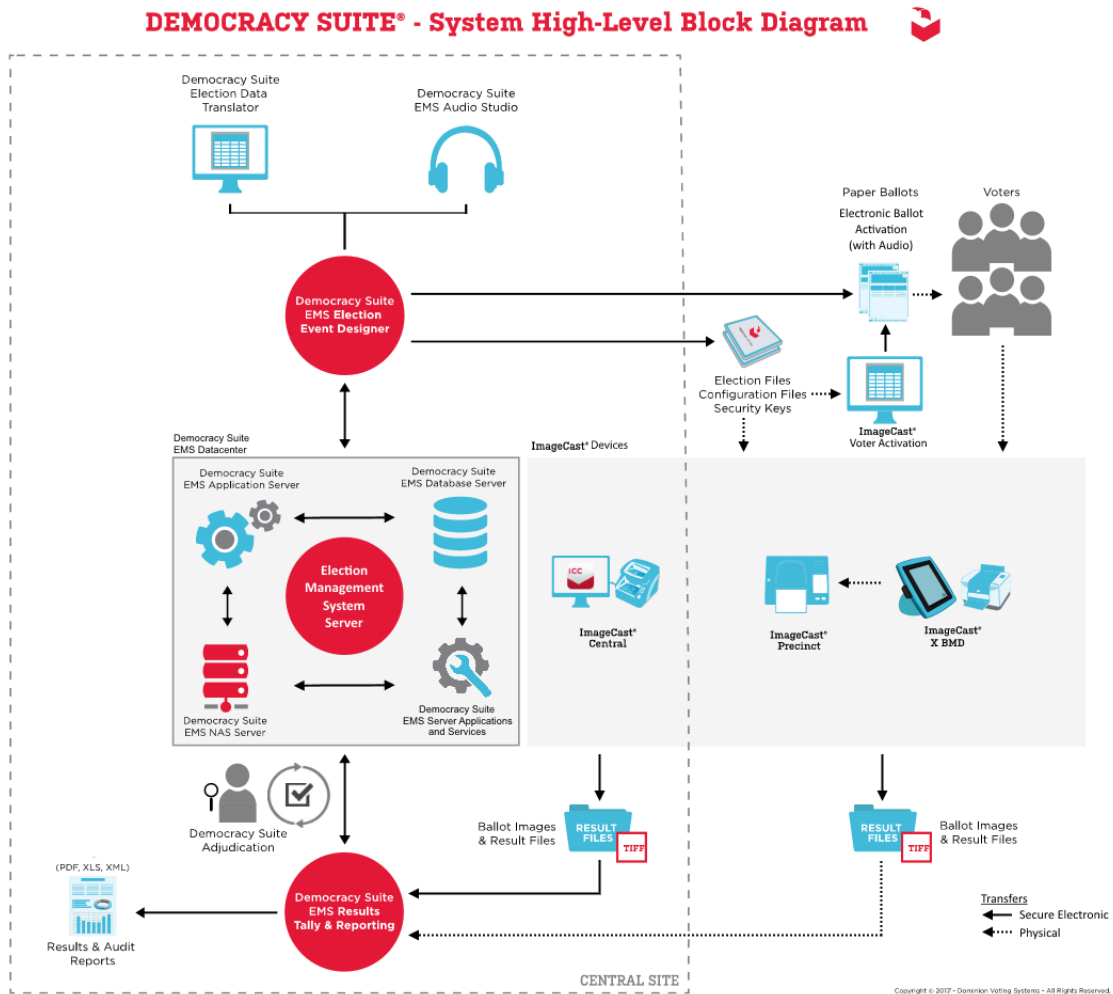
DEMOCRACY SUITE® - System High-Level Block Diagram

Democracy Suite Election Data Translator

Democracy Suite EMS Audio Studio

Paper Ballots

Voters

Electronic Ballot Activation (with Audio)

Democracy Suite EMS Election Event Designer

Election Files
Configuration Files
Security Keys

ImageCast® Voter Activation

Democracy Suite EMS Datacenter

ImageCast® Devices

Democracy Suite EMS Application Server

Democracy Suite EMS Database Server

Election Management System Server

Democracy Suite EMS NAS Server

Democracy Suite EMS Server Applications and Services

ICC

ImageCast® Central

ImageCast® Precinct

ImageCast® X BMD

Democracy Suite Adjudication

Ballot Images & Result Files

RESULT FILES

TIFF

RESULT FILES

TIFF

Ballot Images & Result Files

(PDF, XLS, XML)

Results & Audit Reports

Democracy Suite EMS Results Tally & Reporting

Transfers
Secure Electronic
Physical

CENTRAL SITE

Copyright © 2017 - Dominion Voting Systems - All Rights Reserved.